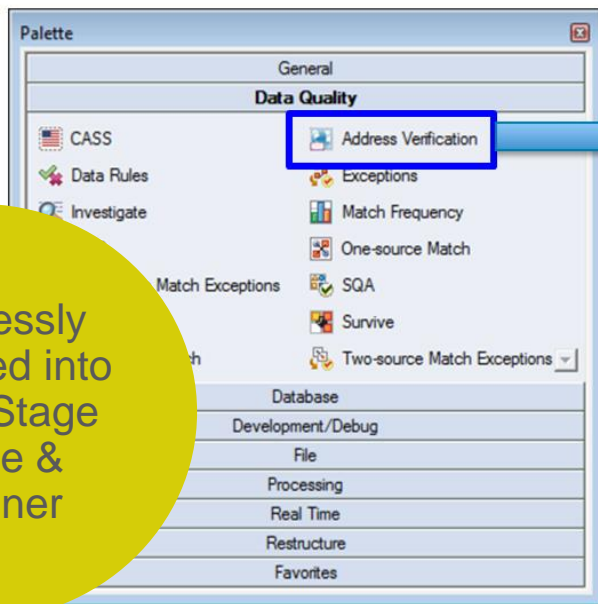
Palette

General

Data Quality

CASS

Address Verification

Data Rules

Exceptions

Investigate

Match Frequency

One-source Match

Match Exceptions

SQA

Survive

ch

Two-source Match Exceptions

Database

Development/Debug

File

Processing

Real Time

Restructure

Favorites

essly
ed into
Stage
e &
ner